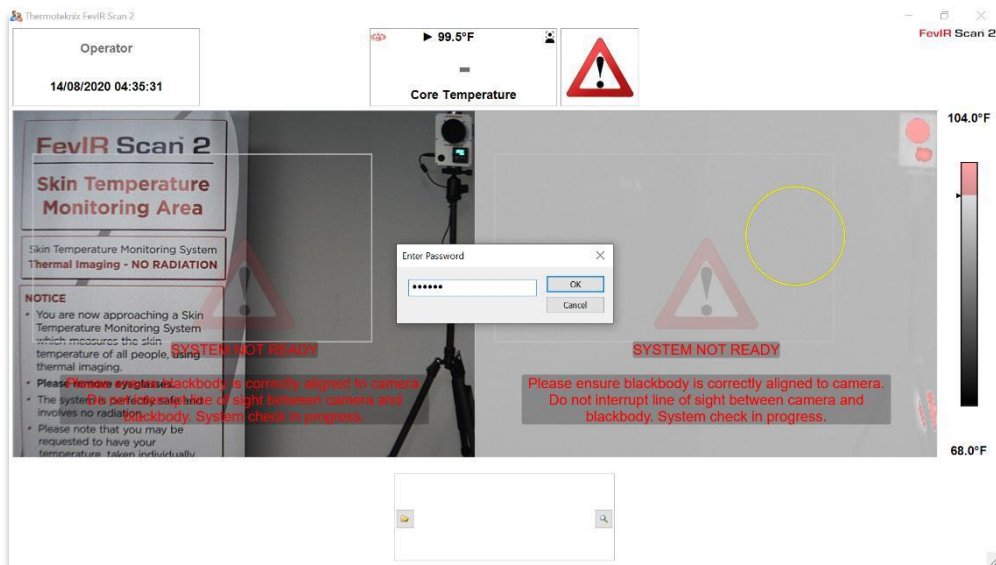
Thermoteknix FevIR Scan 2

FevIR Scan 2

Operator

14/08/2020 04:35:31

▶ 99.5°F

-

Core Temperature

104.0°F

68.0°F

FevIR Scan 2

Skin Temperature Monitoring Area

Skin Temperature Monitoring System
Thermal Imaging - NO RADIATION

NOTICE
• You are now approaching a Skin Temperature Monitoring System which measures the skin temperature of all people, using thermal imaging.
• Please remove eyeglasses.
• The system is perfectly safe and involves no radiation.
• Please note that you may be requested to have your temperature taken individually

SYSTEM NOT READY

Please ensure blackbody is correctly aligned to camera. Do not interrupt line of sight between camera and blackbody. System check in progress.

Enter Password

••••••

OK

Cancel

SYSTEM NOT READY

Please ensure blackbody is correctly aligned to camera. Do not interrupt line of sight between camera and blackbody. System check in progress.